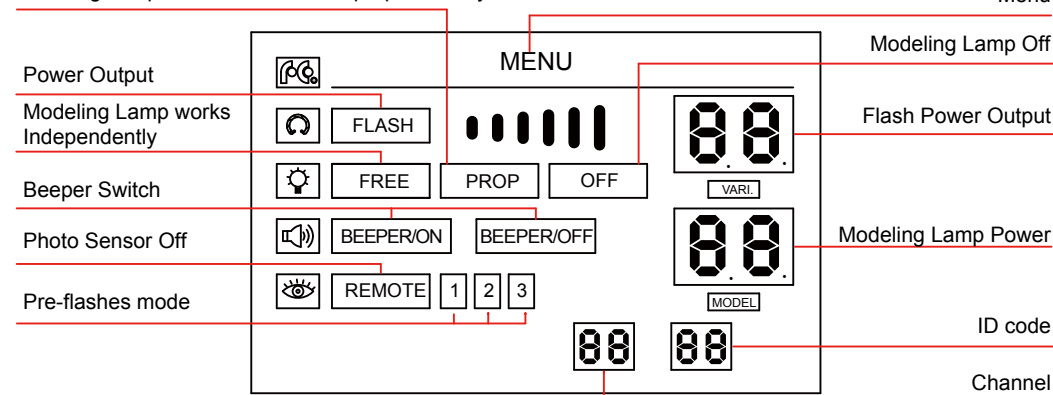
Menu

MENU

Modeling Lamp Off

Power Output

Modeling Lamp works Independently

FLASH

88

Flash Power Output

FREE

PROP

OFF

VARI.

Beeper Switch

Photo Sensor Off

BEEPER/ON

BEEPER/OFF

88

Modeling Lamp Power

REMOTE

1

2

3

Pre-flashes mode

MODEL

88

88

ID code

Channel